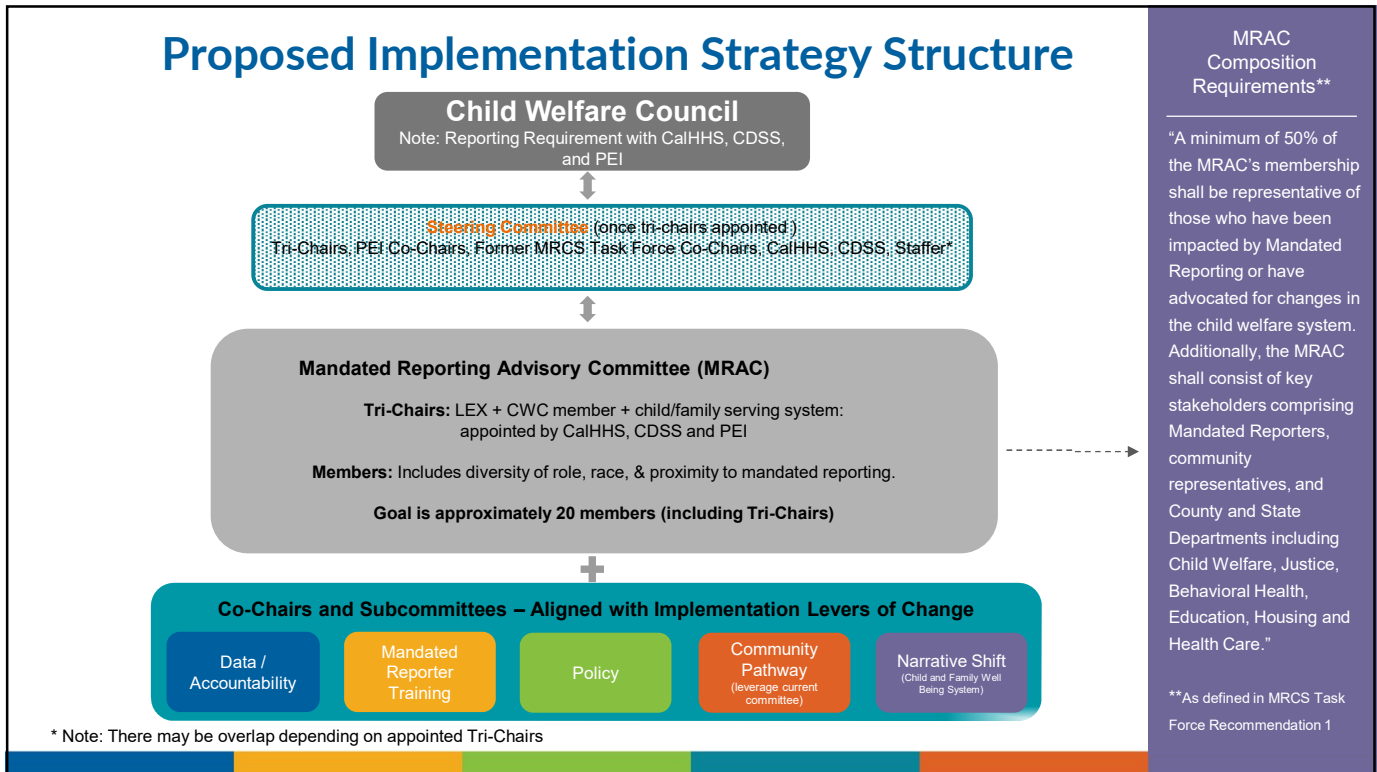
Proposed Implementation Strategy Structure

Child Welfare Council
Note: Reporting Requirement with CalHHS, CDSS, and PEI

Steering Committee (once tri-chairs appointed )
Tri-Chairs, PEI Co-Chairs, Former MRCS Task Force Co-Chairs, CalHHS, CDSS, Staffer*

Mandated Reporting Advisory Committee (MRAC)

Tri-Chairs: LEX + CWC member + child/family serving system: appointed by CalHHS, CDSS and PEI

Members: Includes diversity of role, race, & proximity to mandated reporting.

Goal is approximately 20 members (including Tri-Chairs)

Co-Chairs and Subcommittees – Aligned with Implementation Levers of Change

Data / Accountability

Mandated Reporter Training

Policy

Community Pathway
(leverage current committee)

Narrative Shift
(Child and Family Well Being System)

* Note: There may be overlap depending on appointed Tri-Chairs

MRAC Composition Requirements**

"A minimum of 50% of the MRAC's membership shall be representative of those who have been impacted by Mandated Reporting or have advocated for changes in the child welfare system. Additionally, the MRAC shall consist of key stakeholders comprising Mandated Reporters, community representatives, and County and State Departments including Child Welfare, Justice, Behavioral Health, Education, Housing and Health Care."

**As defined in MRCS Task Force Recommendation 1